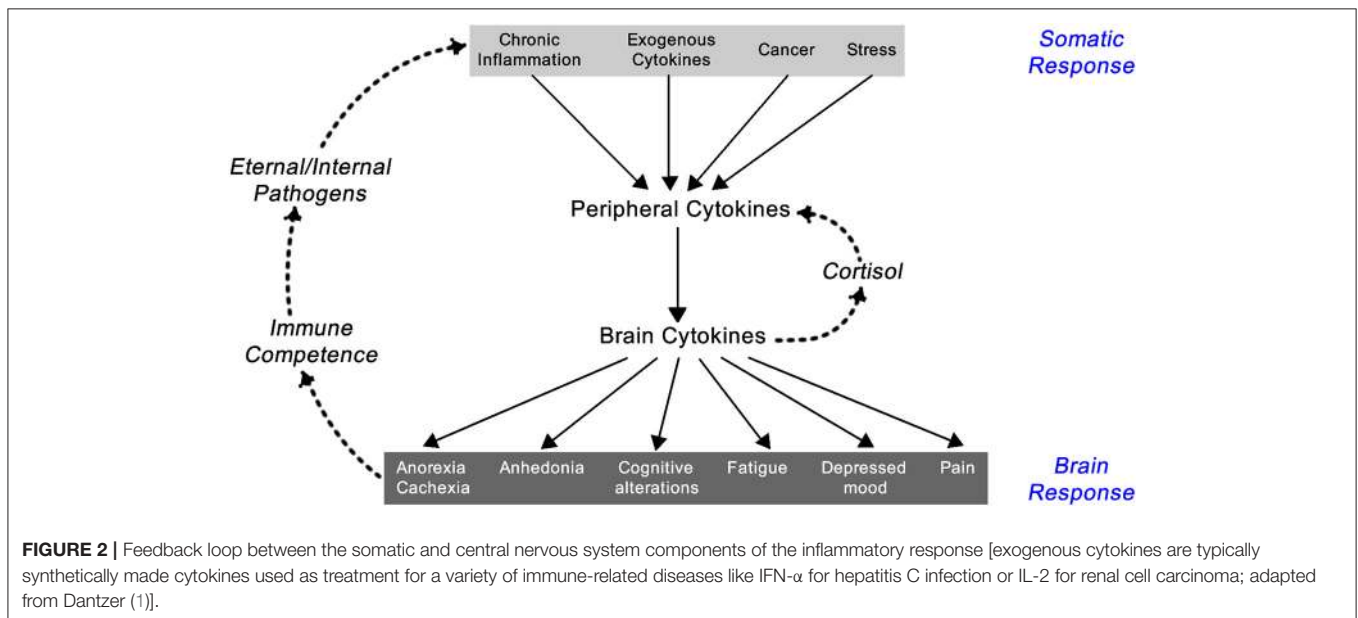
Chronic Inflammation

Exogenous Cytokines

Cancer

Stress

Somatic Response

Eternal/Internal Pathogens

Peripheral Cytokines

Cortisol

Immune Competence

Brain Cytokines

Anorexia Cachexia

Anhedonia

Cognitive alterations

Fatigue

Depressed mood

Pain

Brain Response

**FIGURE 2 |** Feedback loop between the somatic and central nervous system components of the inflammatory response [exogenous cytokines are typically synthetically made cytokines used as treatment for a variety of immune-related diseases like IFN-α for hepatitis C infection or IL-2 for renal cell carcinoma; adapted from Dantzer (1)].